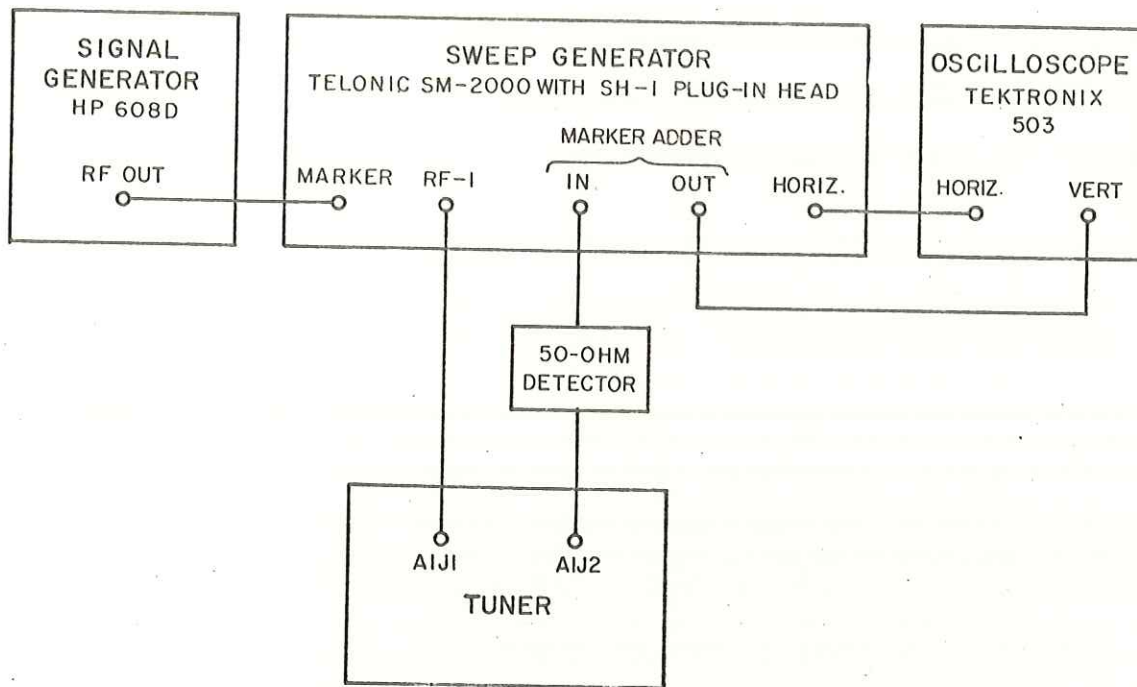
SIGNAL GENERATOR
HP 608D

RF OUT

SWEEP GENERATOR
TELONIC SM-2000 WITH SH-I PLUG-IN HEAD

MARKER ADDER

MARKER RF-I IN OUT HORIZ.

OSCILLOSCOPE
TEKTRONIX
503

HORIZ. VERT

50-OHM
DETECTOR

AIJI AIJ2

TUNER